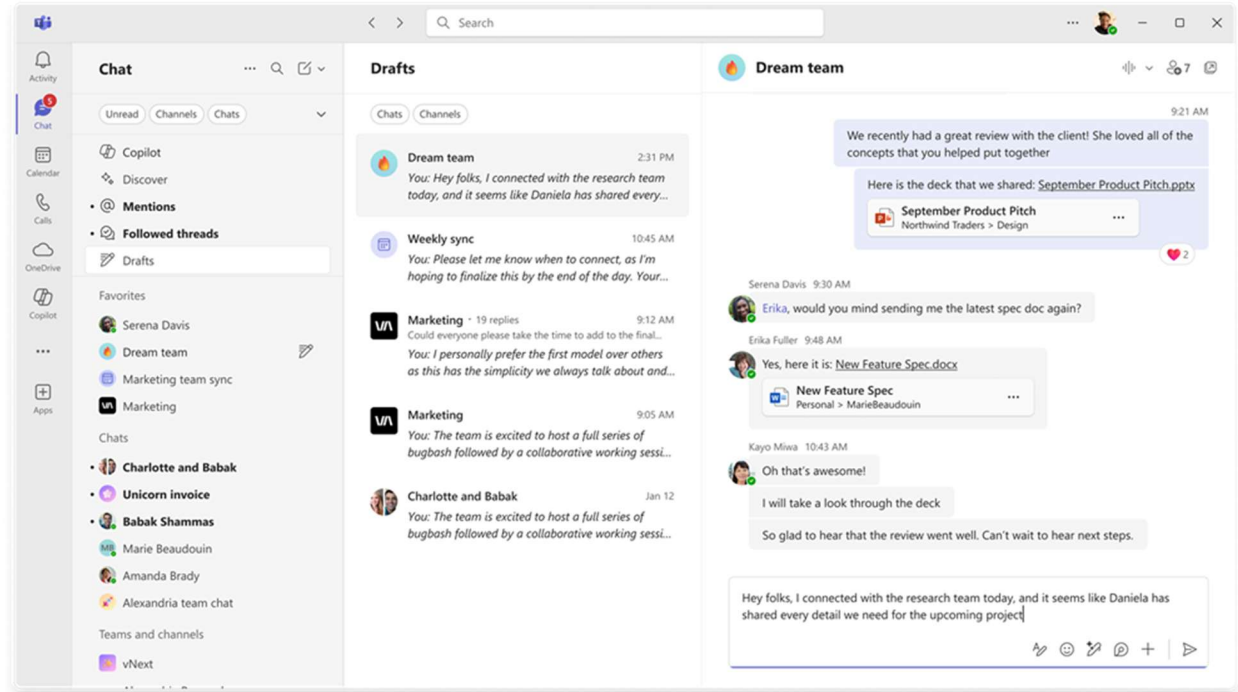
Search

Activity
5
Chat
Calendar
Calls
OneDrive
Copilot
...
Apps

Chat
Unread Channels Chats
Copilot
Discover
Mentions
Followed threads
Drafts
Favorites
Serena Davis
Dream team
Marketing team sync
Marketing
Chats
Charlotte and Babak
Unicorn invoice
Babak Shammas
Marie Beaudouin
Amanda Brady
Alexandria team chat
Teams and channels
vNext

Drafts
Chats Channels

Dream team 2:31 PM
You: Hey folks, I connected with the research team today, and it seems like Daniela has shared every...

Weekly sync 10:45 AM
You: Please let me know when to connect, as I'm hoping to finalize this by the end of the day. Your...

Marketing · 19 replies 9:12 AM
Could everyone please take the time to add to the final...
You: I personally prefer the first model over others as this has the simplicity we always talk about and...

Marketing 9:05 AM
You: The team is excited to host a full series of bugbash followed by a collaborative working sessi...

Charlotte and Babak Jan 12
You: The team is excited to host a full series of bugbash followed by a collaborative working sessi...

Dream team
7

9:21 AM
We recently had a great review with the client! She loved all of the concepts that you helped put together

Here is the deck that we shared: September Product Pitch.pptx
September Product Pitch
Northwind Traders > Design
2

Serena Davis 9:30 AM
Erika, would you mind sending me the latest spec doc again?

Erika Fuller 9:48 AM
Yes, here it is: New Feature Spec.docx
New Feature Spec
Personal > MarieBeaudouin

Kayo Miwa 10:43 AM
Oh that's awesome!
I will take a look through the deck
So glad to hear that the review went well. Can't wait to hear next steps.

Hey folks, I connected with the research team today, and it seems like Daniela has shared every detail we need for the upcoming project